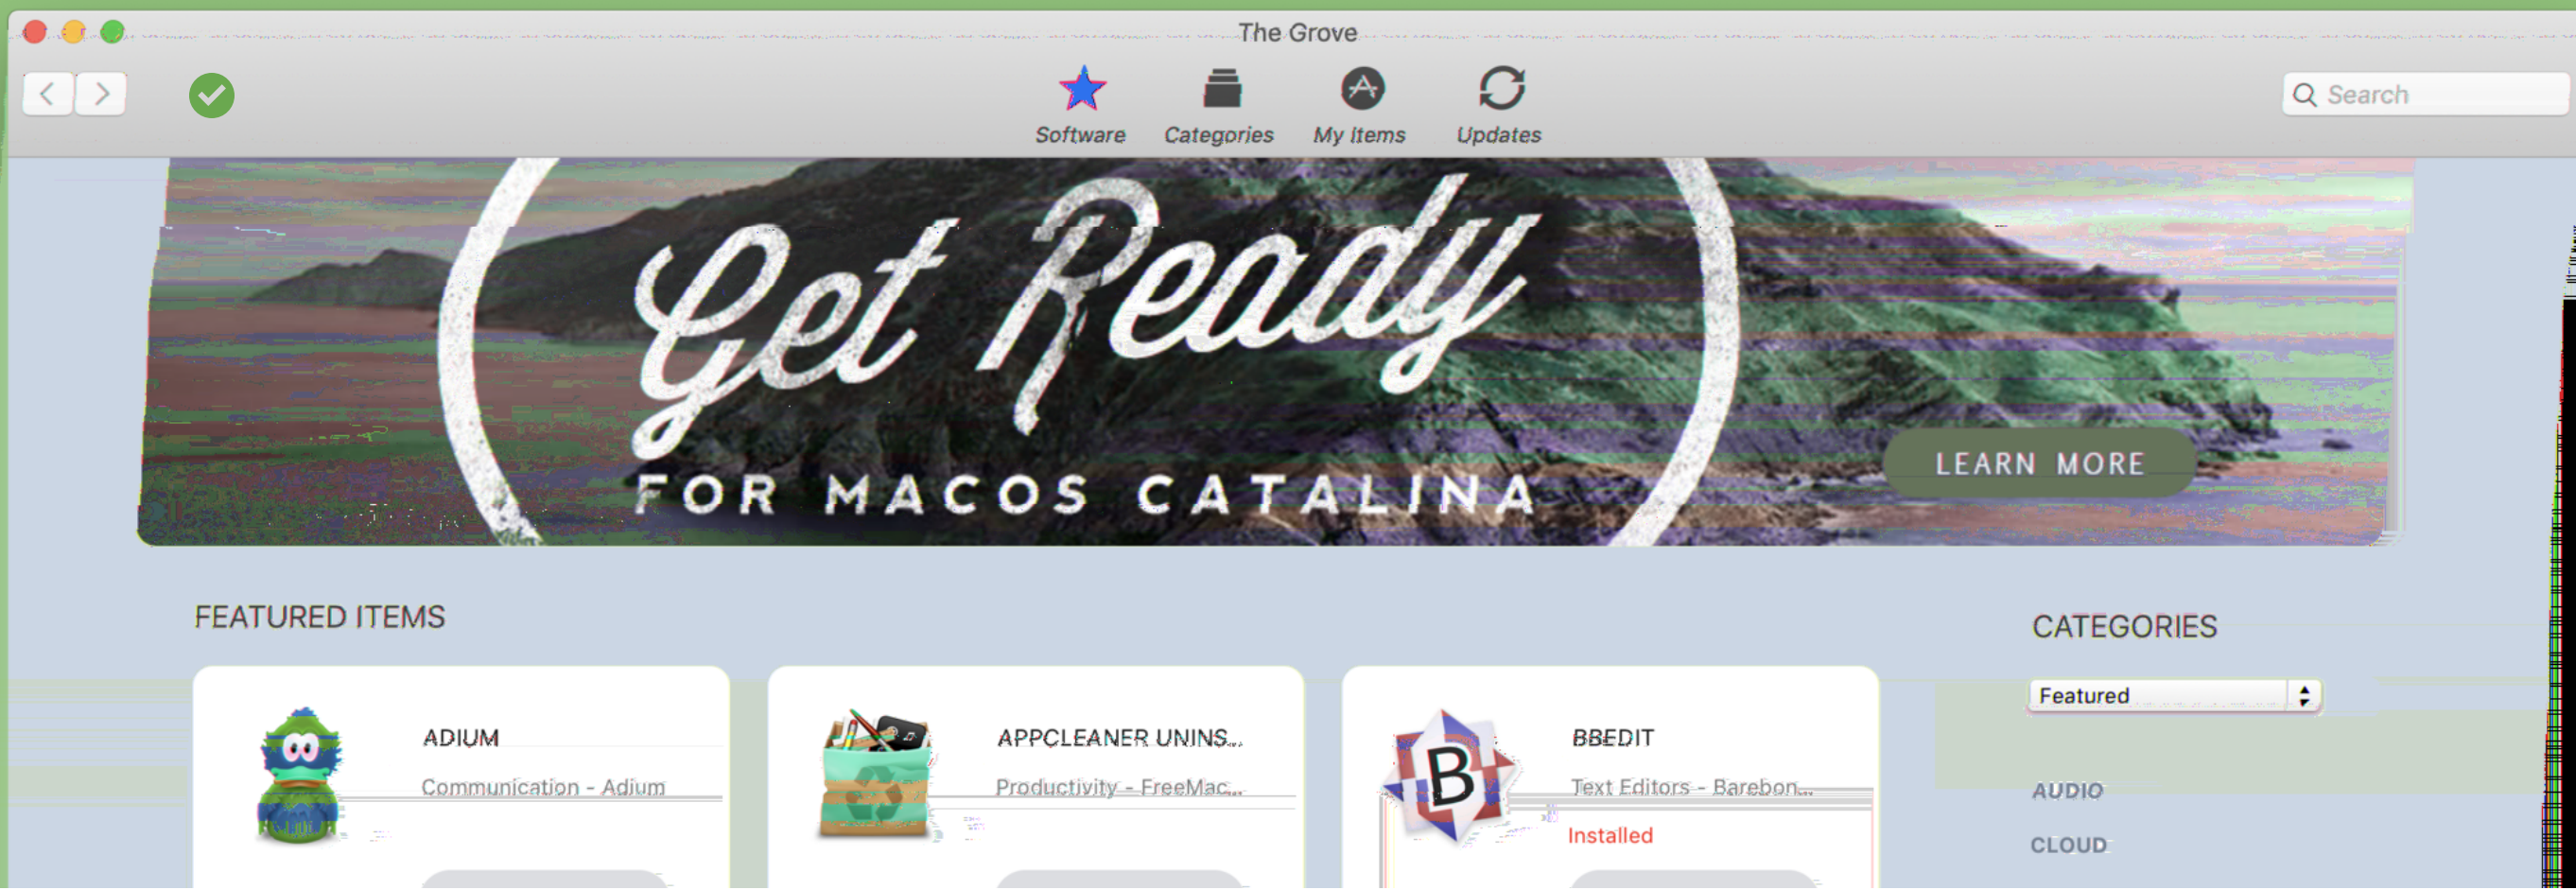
The Grove

Software Categories My Items Updates

Search

Get Ready
FOR MACOS CATALINA

LEARN MORE

FEATURED ITEMS

ADIUM
Communication - Adium

APPCLEANER UNINS...
Productivity - FreeMac...

BBEDIT
Text Editors - Barebon...
Installed

CATEGORIES

Featured

AUDIO

CLOUD